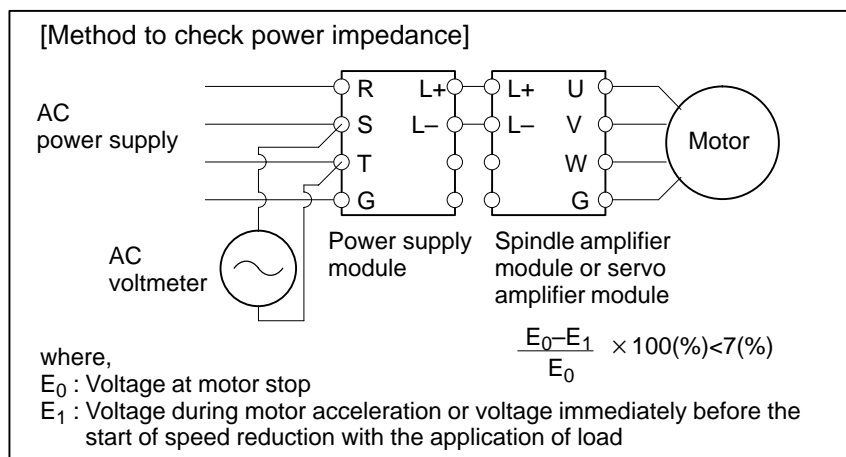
[Method to check power impedance]

AC power supply

R
S
T
G
L+
L–

L+
L–
U
V
W
G

Motor

AC voltmeter

Power supply module

Spindle amplifier module or servo amplifier module

$\frac{E_0-E_1}{E_0} \times 100(\%)<7(\%)$

where,
$E_0$ : Voltage at motor stop
$E_1$ : Voltage during motor acceleration or voltage immediately before the start of speed reduction with the application of load